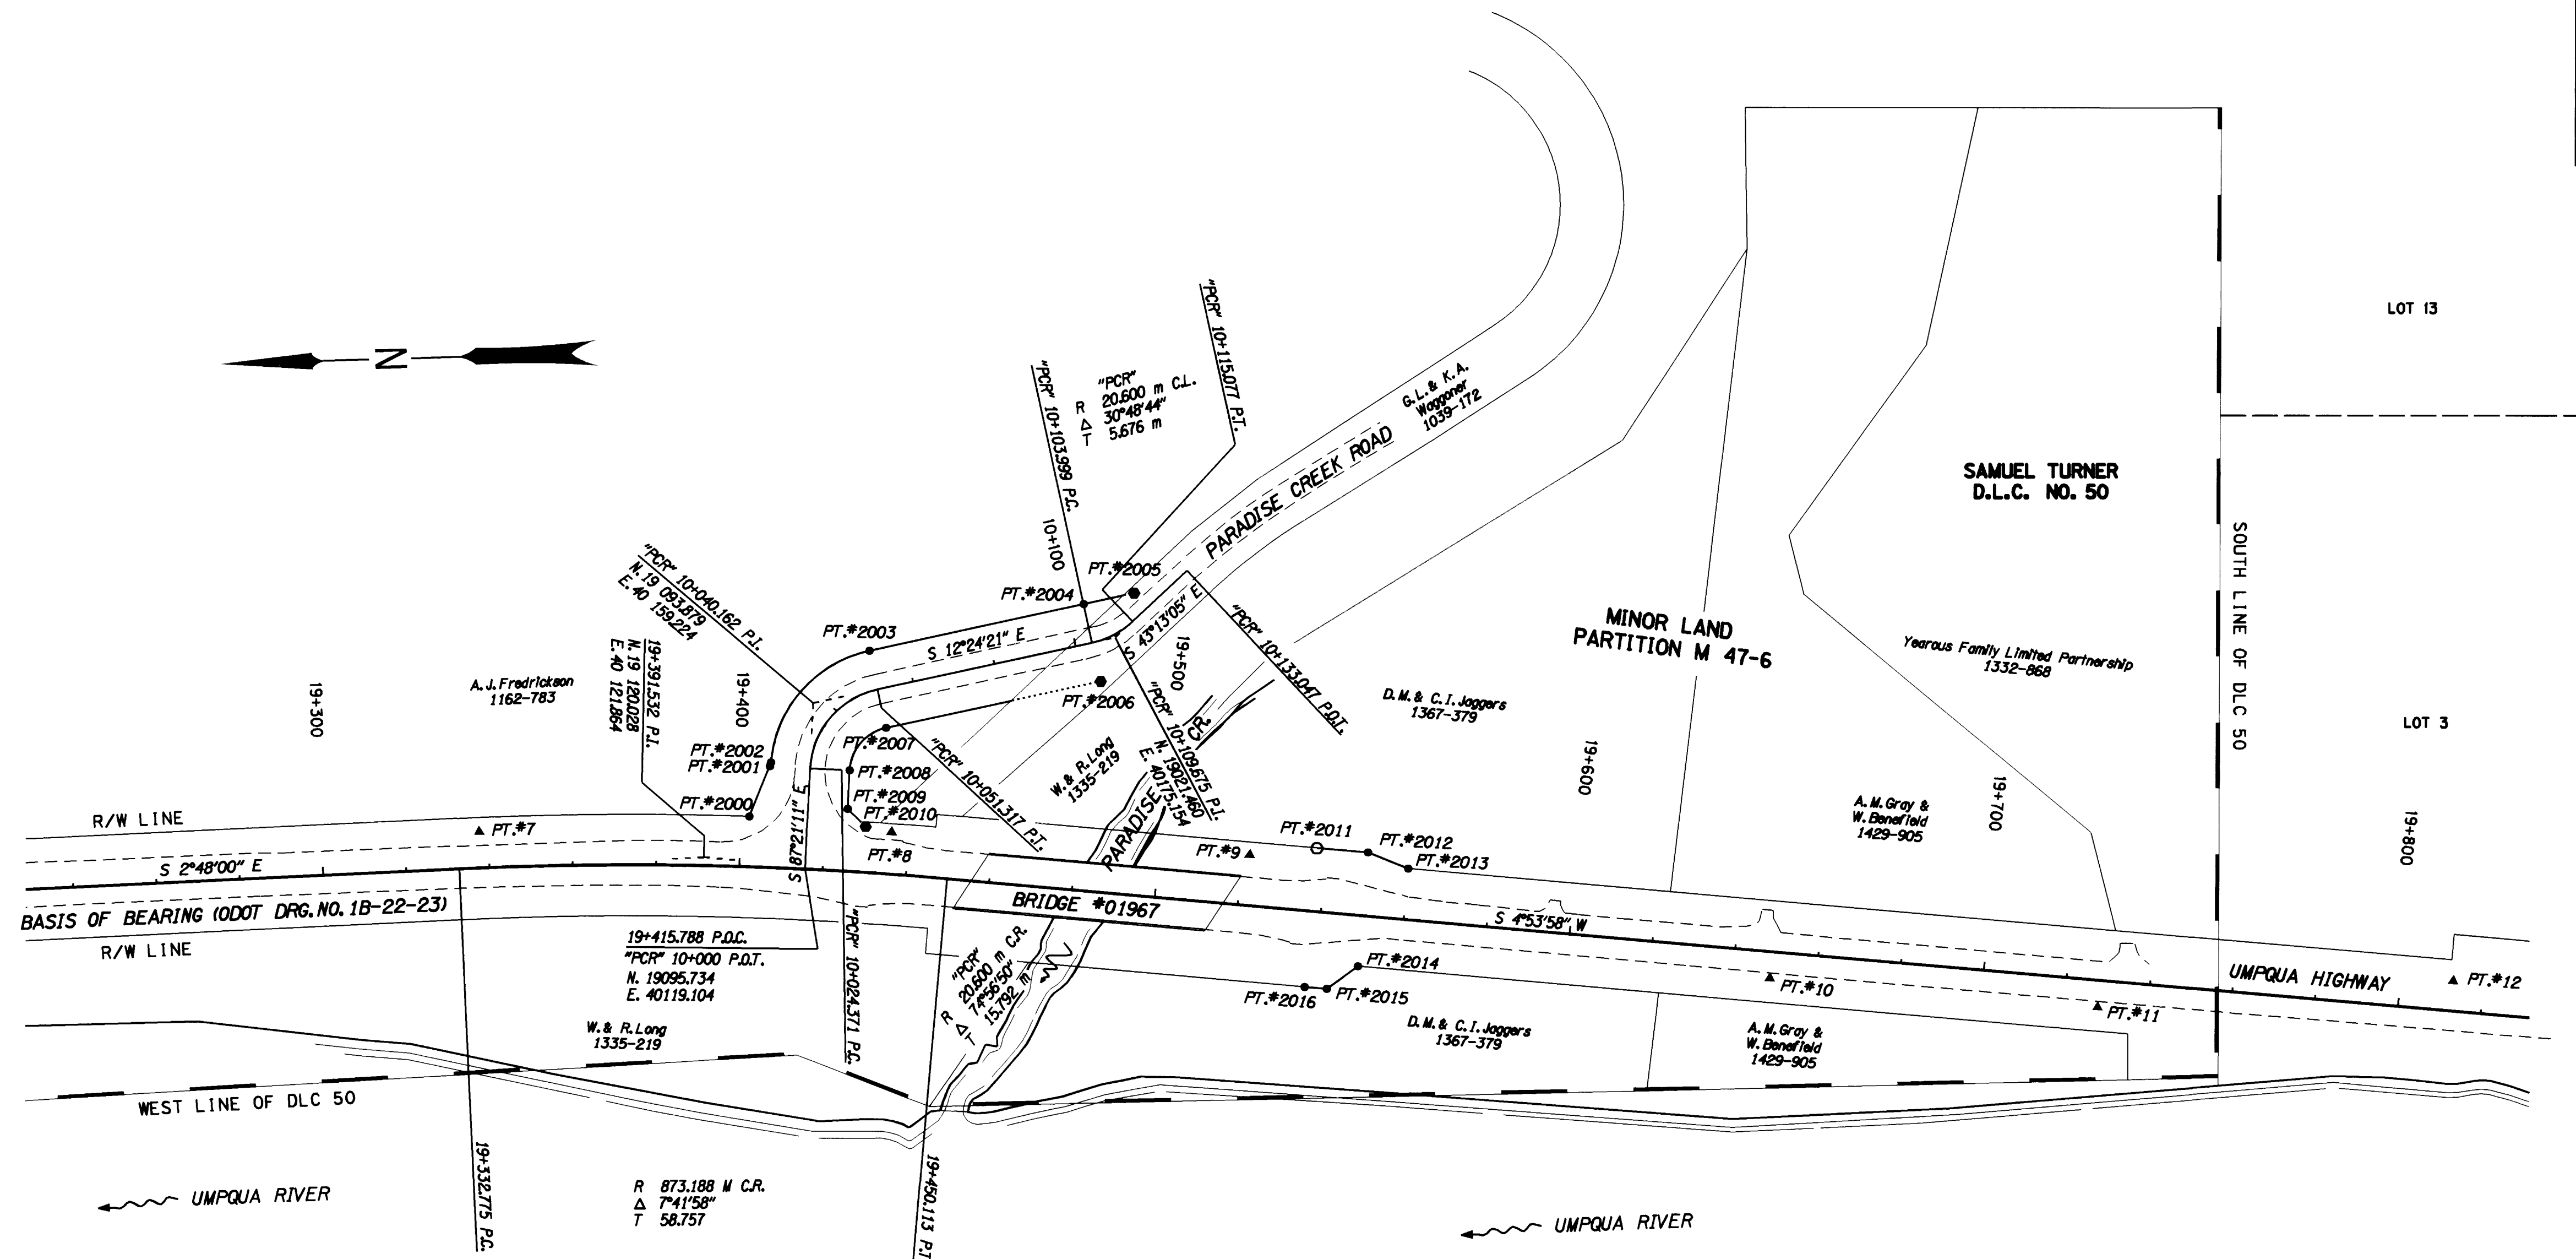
N

LOT 13

SAMUEL TURNER
D.L.C. NO. 50

SOUTH LINE OF DLC 50

LOT 3

"PCR" 10+115.077 P.T.

"PCR"
R 20.600 m C.L.
Δ 30°48'44"
T 5.676 m

"PCR" 10+103.999 P.C.

10+100

G.L. & K.A. Waggoner 1039-172

PARADISE CREEK ROAD

PT.#2005

PT.#2004

"PCR" 10+040.162 P.I.
N. 19 093.879
E. 40 159.224

19+391.532 P.I.
N. 19 120.028
E. 40 121.864

PT.#2003

S 12°24'21" E

S 43°13'05" E

19+500

"PCR" 10+133.047 P.O.T.

MINOR LAND
PARTITION M 47-6

Yearous Family Limited Partnership
1332-868

D.M. & C.I. Joggers
1367-379

19+300

A.J. Fredrickson
1162-783

19+400

PT.#2006

"PCR" 10+109.675 P.I.
N. 19021.460
E. 40175.154

PARADISE CR.

19+600

19+700

PT.#2002
PT.#2001

PT.#2007

PT.#2008

"PCR" 10+051.317 P.T.

W. & R. Long
1335-219

A. M. Gray &
W. Benefield
1429-905

19+800

PT.#2000

PT.#2009
PT.#2010

R/W LINE

PT.#7

PT.#2011

PT.#2012

PT.#9

PT.#2013

S 2°48'00" E

PT.#8

S 87°21'11" E

BASIS OF BEARING (ODOT DRG. NO. 1B-22-23)

BRIDGE #01967

S 4°53'58" W

R/W LINE

19+415.788 P.O.C.
"PCR" 10+000 P.O.T.
N. 19095.734
E. 40119.104

"PCR" 10+024.371 P.C.

"PCR"
R 20.600 m C.R.
Δ 74°56'50"
T 15.792 m

PT.#2014

UMPQUA HIGHWAY

PT.#12

PT.#10

PT.#2016

PT.#2015

PT.#11

W. & R. Long
1335-219

D.M. & C.I. Joggers
1367-379

A.M. Gray &
W. Benefield
1429-905

WEST LINE OF DLC 50

19+332.775 P.C.

R 873.188 M C.R.
Δ 7°41'58"
T 58.757

19+450.113 P.T.

UMPQUA RIVER

UMPQUA RIVER